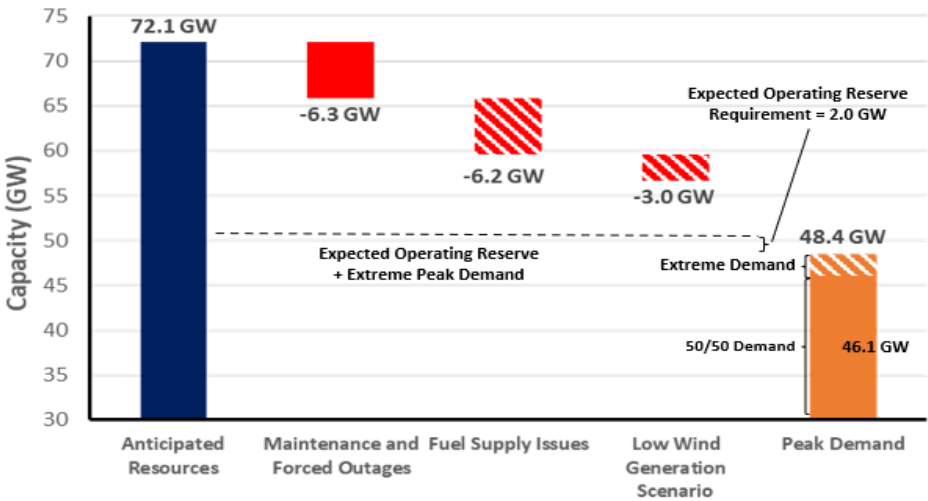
Capacity (GW)

75
70
65
60
55
50
45
40
35
30

72.1 GW

-6.3 GW

-6.2 GW

-3.0 GW

Expected Operating Reserve Requirement = 2.0 GW

48.4 GW

Expected Operating Reserve + Extreme Peak Demand

Extreme Demand

50/50 Demand

46.1 GW

Anticipated Resources

Maintenance and Forced Outages

Fuel Supply Issues

Low Wind Generation Scenario

Peak Demand